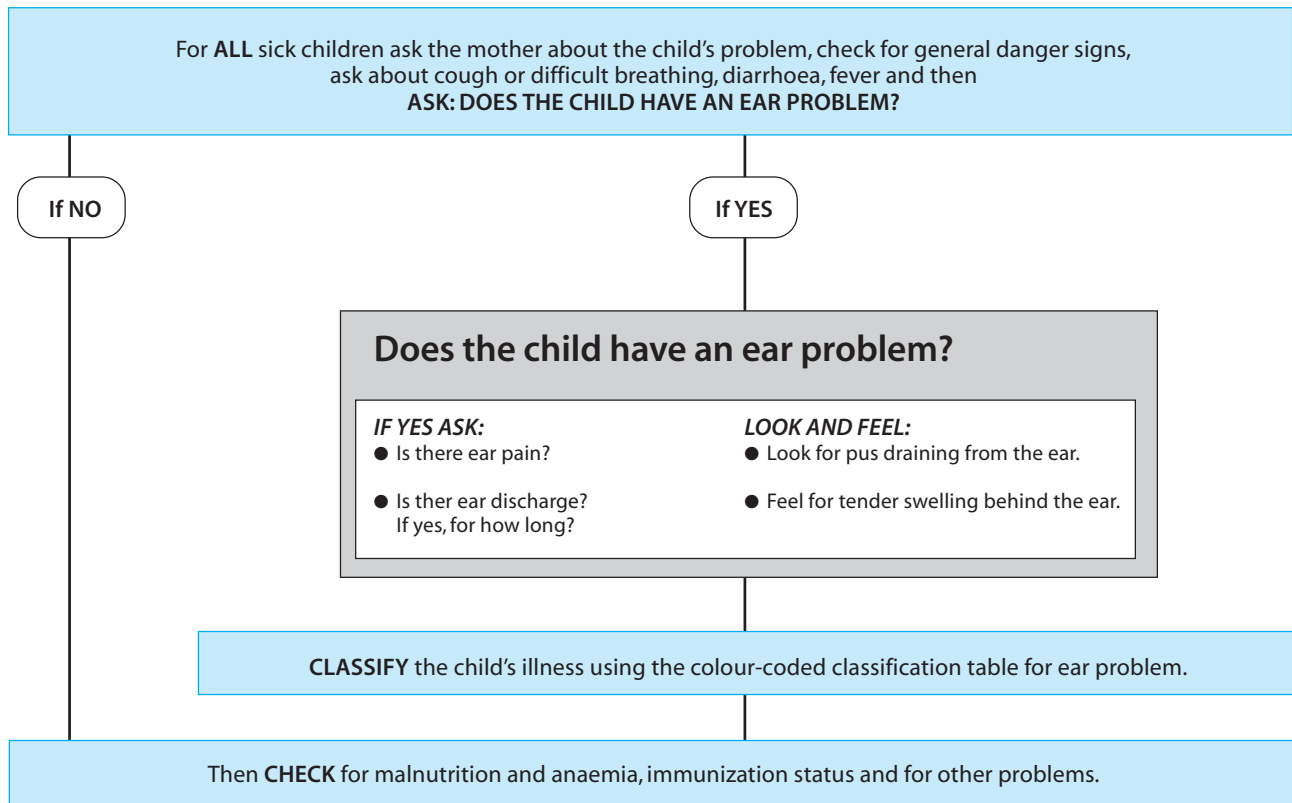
For **ALL** sick children ask the mother about the child's problem, check for general danger signs, ask about cough or difficult breathing, diarrhoea, fever and then
**ASK: DOES THE CHILD HAVE AN EAR PROBLEM?**

If NO

If YES

Does the child have an ear problem?

IF YES ASK:
- Is there ear pain?
- Is ther ear discharge? If yes, for how long?

LOOK AND FEEL:
- Look for pus draining from the ear.
- Feel for tender swelling behind the ear.

**CLASSIFY** the child's illness using the colour-coded classification table for ear problem.

Then **CHECK** for malnutrition and anaemia, immunization status and for other problems.